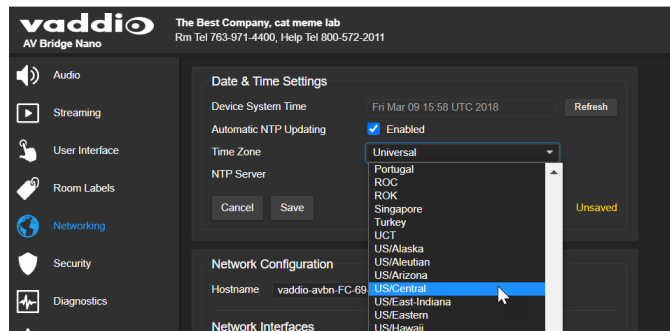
vaddio
AV Bridge Nano

The Best Company, cat meme lab
Rm Tel 763-971-4400, Help Tel 800-572-2011

Audio
Streaming
User Interface
Room Labels
Networking
Security
Diagnostics

Date & Time Settings
Device System Time
Fri Mar 09 15:58 UTC 2018
Refresh
Automatic NTP Updating
Enabled
Time Zone
Universal
NTP Server
Cancel
Save
Unsaved

Portugal
ROC
ROK
Singapore
Turkey
UCT
US/Alaska
US/Aleutian
US/Arizona
US/Central
US/East-Indiana
US/Eastern
US/Hawaii

Network Configuration
Hostname
vaddio-avbn-FC-69

Network Interfaces